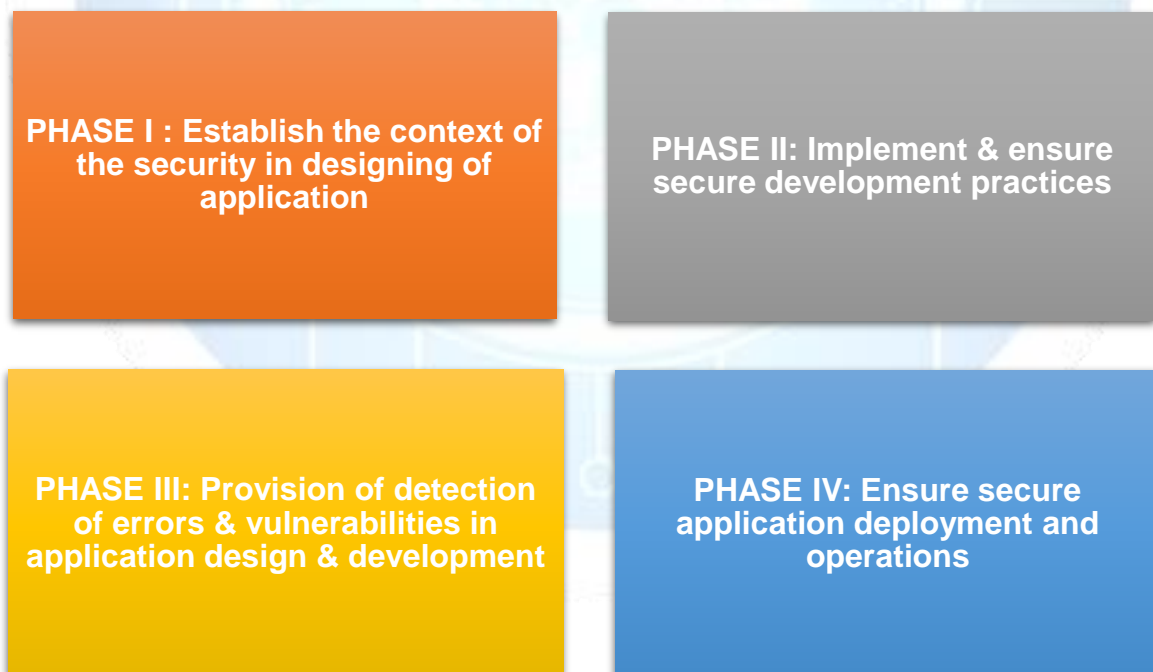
PHASE I : Establish the context of the security in designing of application

PHASE II: Implement & ensure secure development practices

PHASE III: Provision of detection of errors & vulnerabilities in application design & development

PHASE IV: Ensure secure application deployment and operations